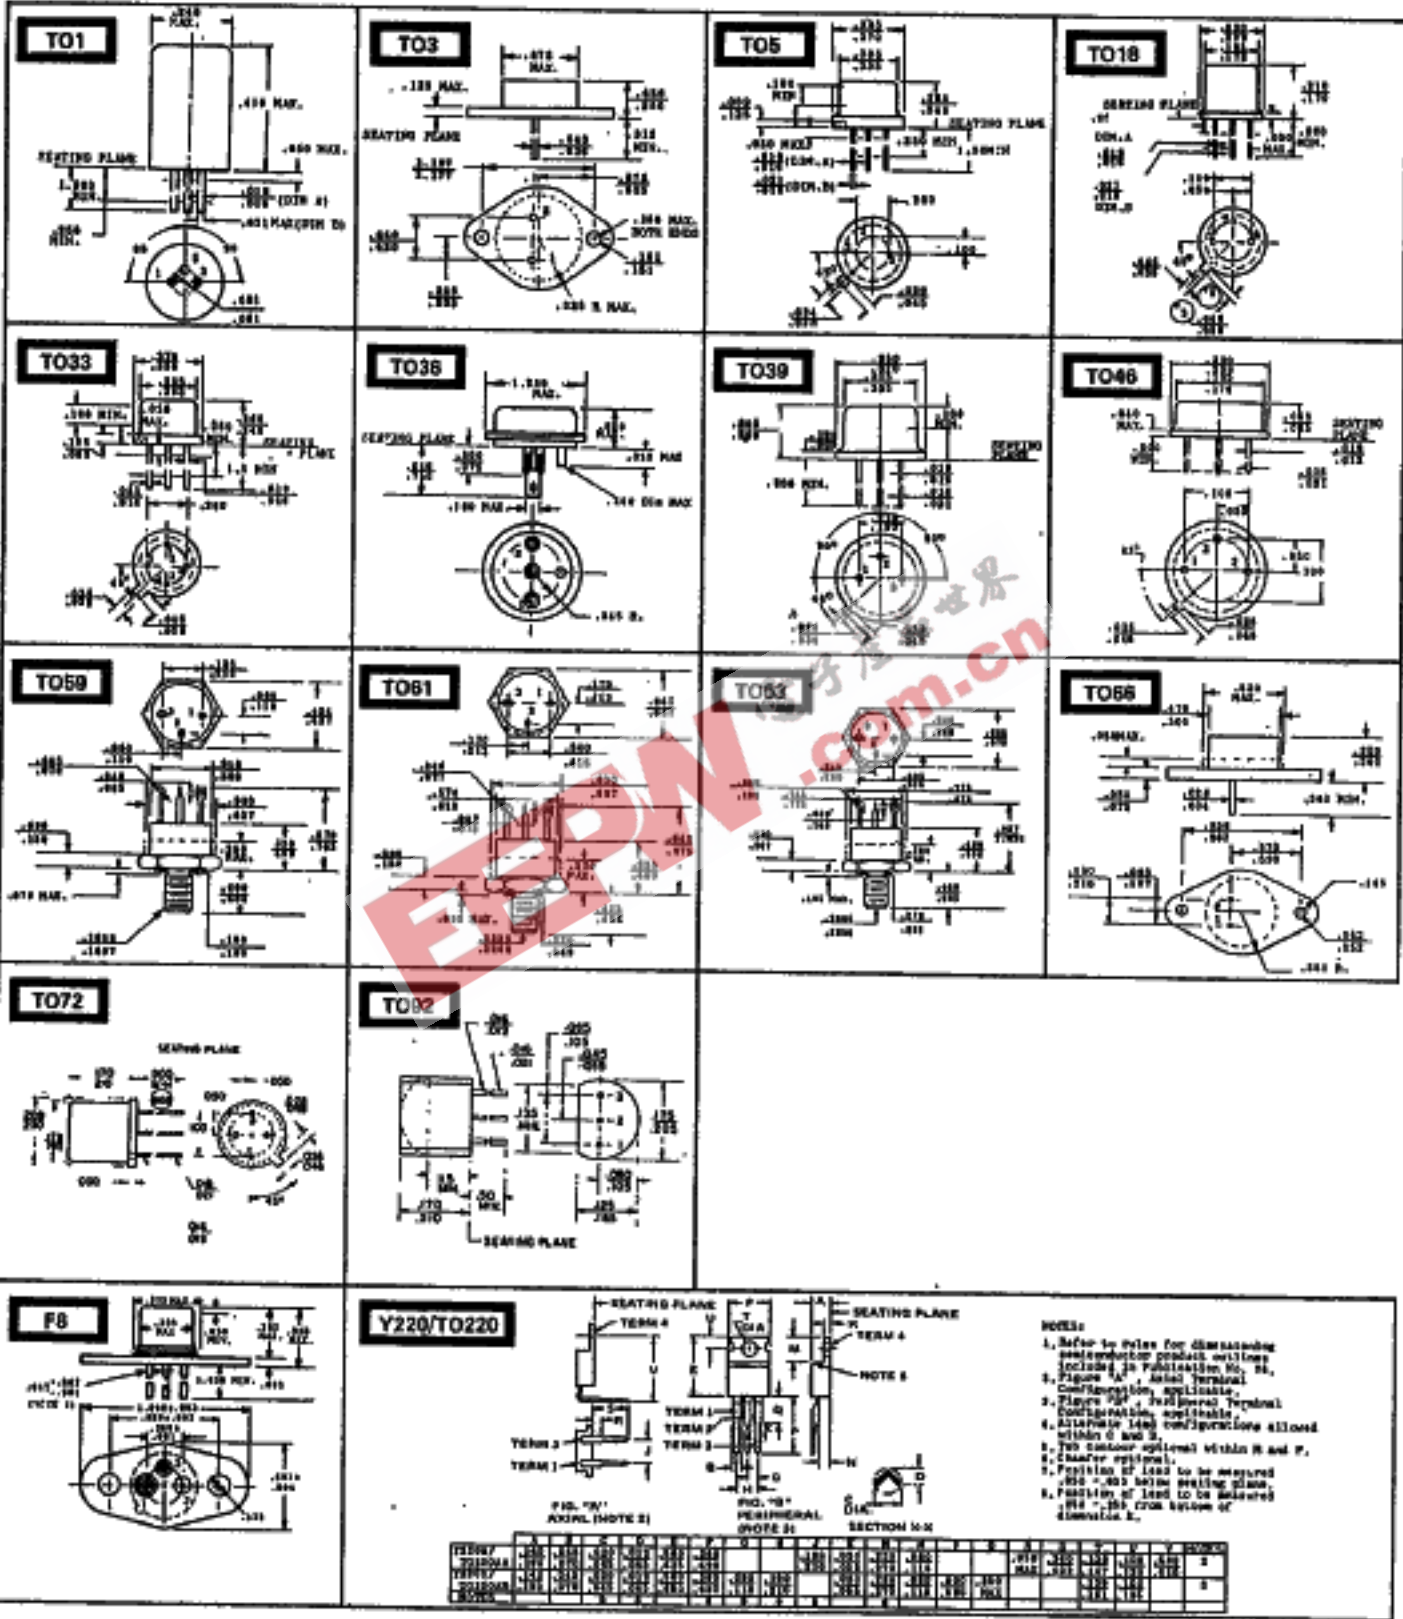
TO1

.240 MAX.

.450 MAX.

SEATING PLANE

.500 MAX.

(DIM A)

.021 MAX(DIM B)

MIN.

TO3

.875 MAX.

.135 MAX.

SEATING PLANE

MIN.

.188 MAX. BOTH ENDS

.525 R. MAX.

TO5

MIN.

SEATING PLANE

.500 MIN

(DIM A)

(DIM B)

.200

.100

TO18

SEATING PLANE

DIM. A

MAX.

MIN.

DIM. B

TO33

.500 MIN.

MAX.

MIN.

SEATING PLANE

1.5 MIN

.200

TO36

1.250 MAX.

SEATING PLANE

.010 MAX

.150 MAX

.144 DIA MAX

.065 R.

TO39

SEATING PLANE

.500 MIN.

TO46

MAX.

SEATING PLANE

.100

.050

.200

TO59

.070 MAX.

TO61

.405

MAX.

MAX.

TO63

MIN.

TO66

MAX.

.360 MIN.

.145

.050 R.

TO72

SEATING PLANE

TO92

MIN

SEATING PLANE

F8

MAX

MIN.

.470 MIN.

Y220/TO220

SEATING PLANE

TERM 4

TERM 1

TERM 2

TERM 3

NOTE 5

TERM 1

TERM 2

TERM 3

FIG. "A" AXIAL (NOTE 3)

FIG. "B" PERIPHERAL (NOTE 3)

SECTION X-X

NOTES:

1. Refer to Rules for dimensioning semiconductor product outlines included in Publication No. 95.
2. Figure "A", Axial Terminal Configuration, applicable.
3. Figure "B", Peripheral Terminal Configuration, applicable.
4. Alternate lead configurations allowed within C and D.
5. Tab contour optional within M and F.
6. Chamfer optional.
7. Position of lead to be measured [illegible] below seating plane.
8. Position of lead to be measured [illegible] from bottom of dimension L.

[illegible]